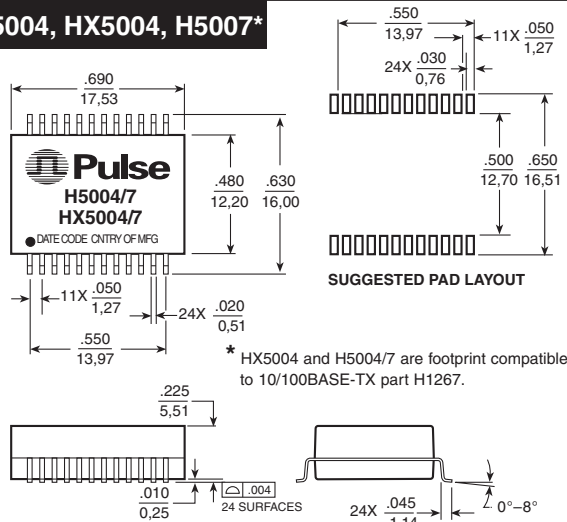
5004, HX5004, H5007*

.690
17,53

Pulse
H5004/7
HX5004/7
DATE CODE CNTRY OF MFG

.480
12,20

.630
16,00

11X $\frac{.050}{1,27}$

24X $\frac{.020}{0,51}$

.550
13,97

.550
13,97

11X $\frac{.050}{1,27}$

24X $\frac{.030}{0,76}$

.500
12,70

.650
16,51

SUGGESTED PAD LAYOUT

* HX5004 and H5004/7 are footprint compatible to 10/100BASE-TX part H1267.

.225
5,51

.010
0,25

.004
24 SURFACES

24X $\frac{.045}{1,14}$

0°–8°